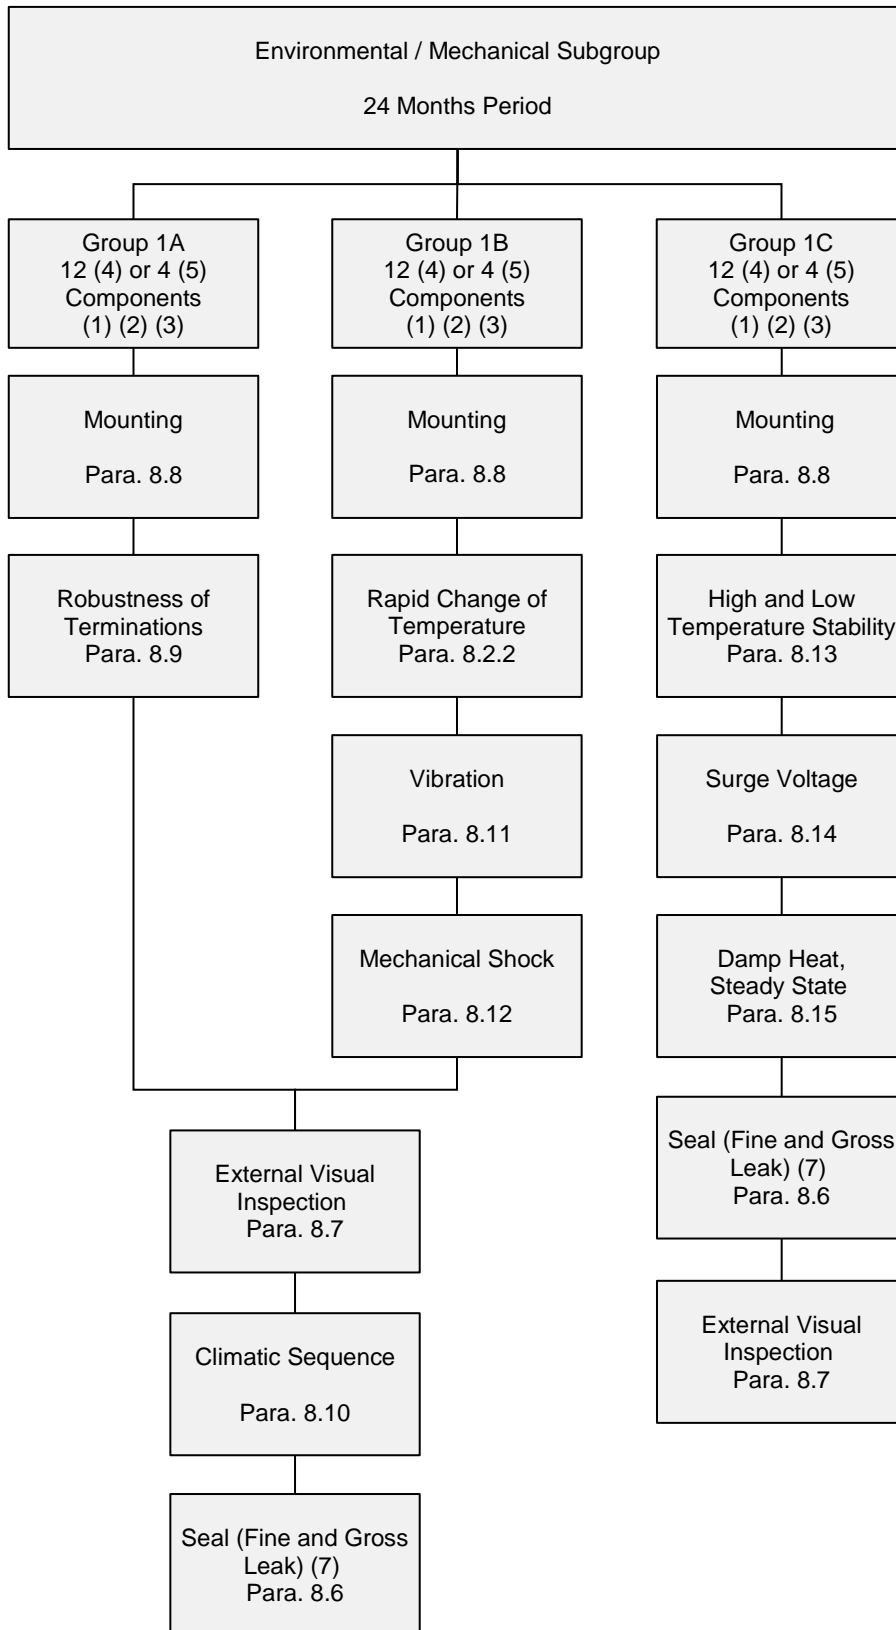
Environmental / Mechanical Subgroup

24 Months Period

Group 1A
12 (4) or 4 (5)
Components
(1) (2) (3)

Mounting

Para. 8.8

Robustness of Terminations
Para. 8.9

Group 1B
12 (4) or 4 (5)
Components
(1) (2) (3)

Mounting

Para. 8.8

Rapid Change of Temperature
Para. 8.2.2

Vibration

Para. 8.11

Mechanical Shock

Para. 8.12

Group 1C
12 (4) or 4 (5)
Components
(1) (2) (3)

Mounting

Para. 8.8

High and Low Temperature Stability
Para. 8.13

Surge Voltage

Para. 8.14

Damp Heat, Steady State
Para. 8.15

Seal (Fine and Gross Leak) (7)
Para. 8.6

External Visual Inspection
Para. 8.7

External Visual Inspection
Para. 8.7

Climatic Sequence

Para. 8.10

Seal (Fine and Gross Leak) (7)
Para. 8.6